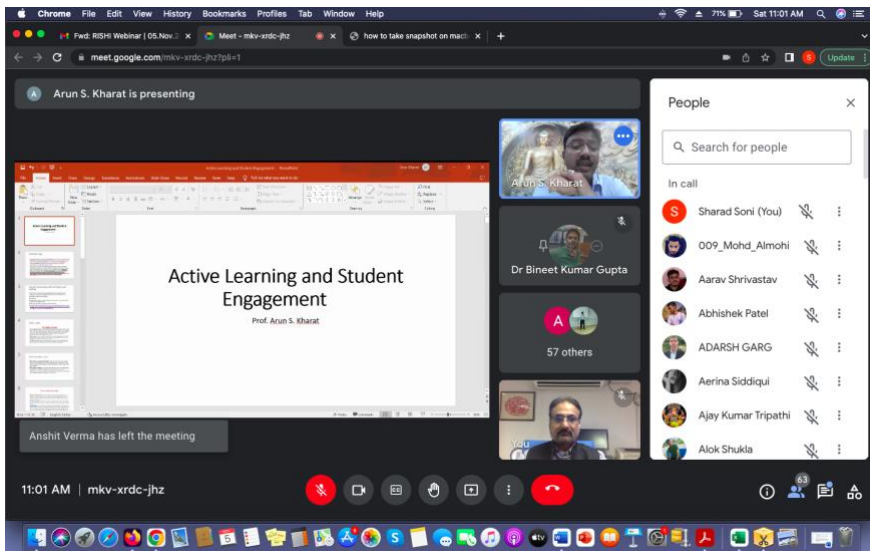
Chrome File Edit View History Bookmarks Profiles Tab Window Help

71% Sat 11:01 AM

Fwd: RISHI Webinar | 05.Nov.2 ×

Meet - mkv-xrdc-jhz

×

how to take snapshot on mac ×

+

meet.google.com/mkv-xrdc-jhz?pli=1

Update

A Arun S. Kharat is presenting

Active Learning and Student Engagement

Prof. Arun S. Kharat

Arun S. Kharat

Dr Bineet Kumar Gupta

A

57 others

You

Anshit Verma has left the meeting

People

Search for people

In call

Sharad Soni (You)

009_Mohd_Almohi

Aarav Shrivastav

Abhishek Patel

ADARSH GARG

Aerina Siddiqui

Ajay Kumar Tripathi

Alok Shukla

11:01 AM | mkv-xrdc-jhz

63